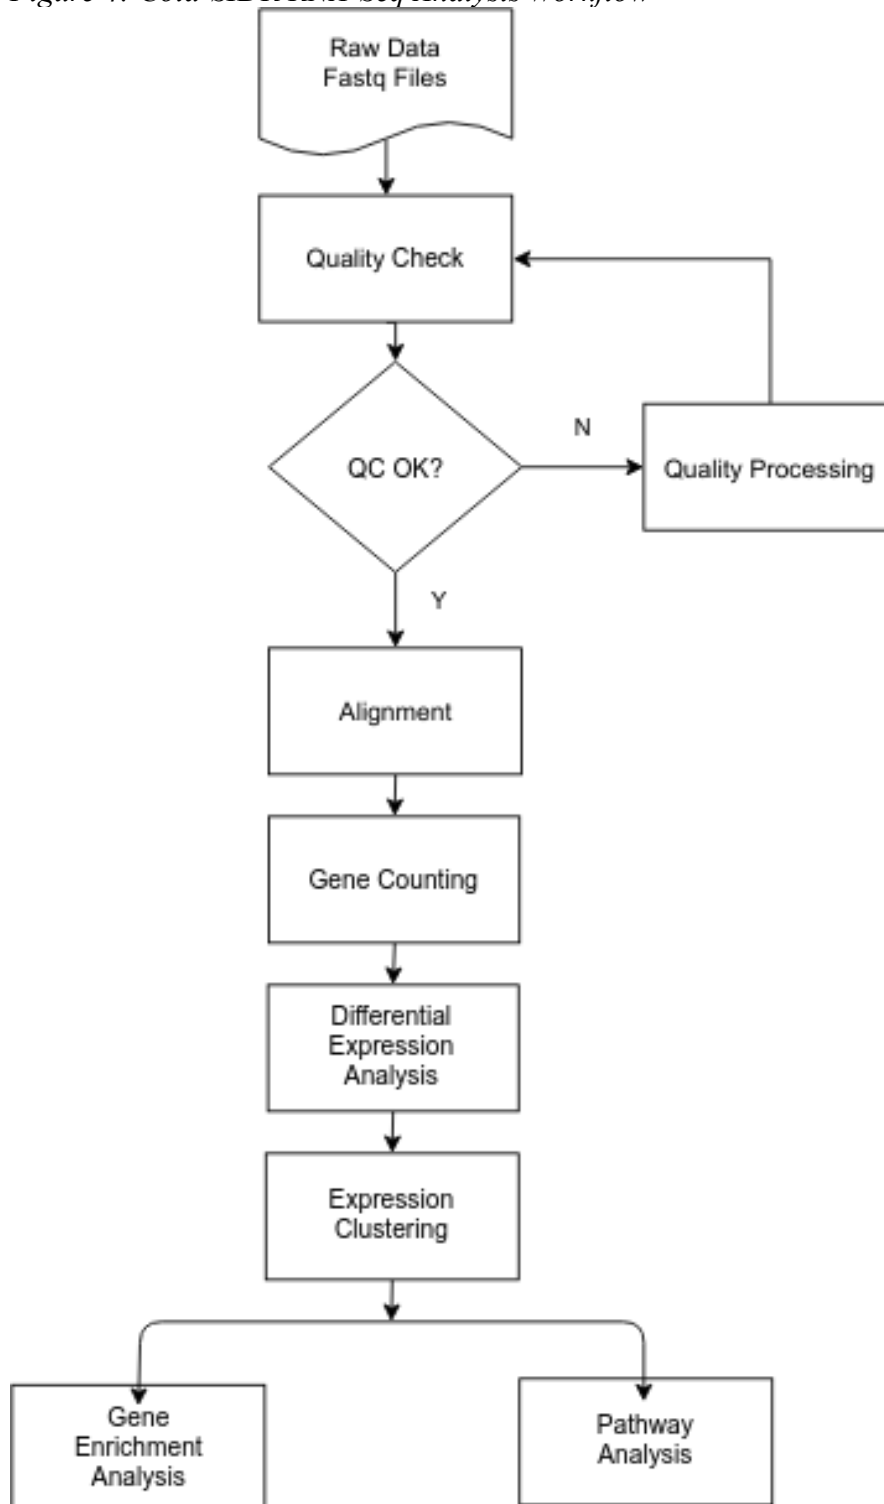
Figure 4. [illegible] RNA-seq Analysis workflow

Raw Data Fastq Files

Quality Check

QC OK?

N

Quality Processing

Y

Alignment

Gene Counting

Differential Expression Analysis

Expression Clustering

Gene Enrichment Analysis

Pathway Analysis